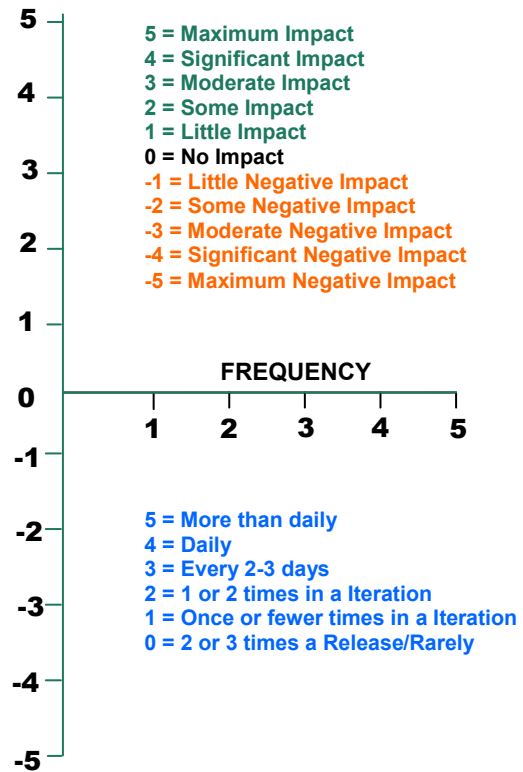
5
4
3
2
1
0
-1
-2
-3
-4
-5

5 = Maximum Impact
4 = Significant Impact
3 = Moderate Impact
2 = Some Impact
1 = Little Impact
0 = No Impact
-1 = Little Negative Impact
-2 = Some Negative Impact
-3 = Moderate Negative Impact
-4 = Significant Negative Impact
-5 = Maximum Negative Impact

FREQUENCY

1 2 3 4 5

5 = More than daily
4 = Daily
3 = Every 2-3 days
2 = 1 or 2 times in a Iteration
1 = Once or fewer times in a Iteration
0 = 2 or 3 times a Release/Rarely